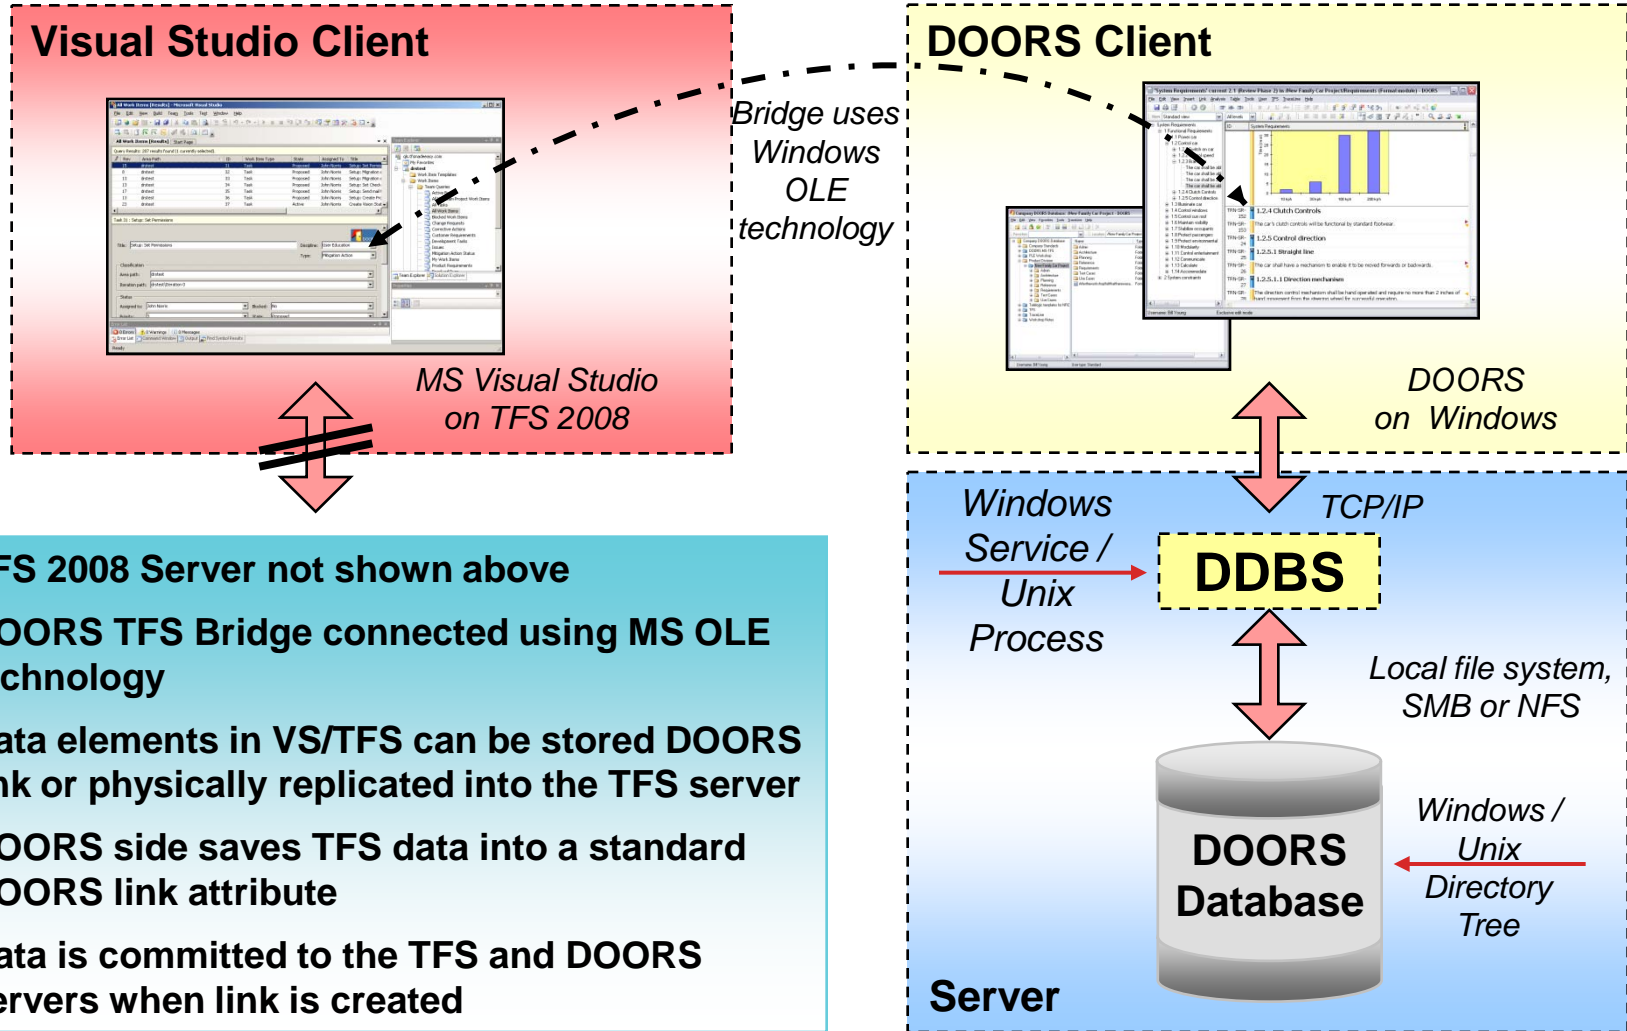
Visual Studio Client

DOORS Client

Bridge uses Windows OLE technology

MS Visual Studio on TFS 2008

DOORS on Windows

FS 2008 Server not shown above

OORS TFS Bridge connected using MS OLE chnology

ata elements in VS/TFS can be stored DOORS nk or physically replicated into the TFS server

OORS side saves TFS data into a standard OORS link attribute

ata is committed to the TFS and DOORS ervers when link is created

Windows Service / Unix Process

TCP/IP

DDBS

Local file system, SMB or NFS

DOORS Database

Windows / Unix Directory Tree

Server